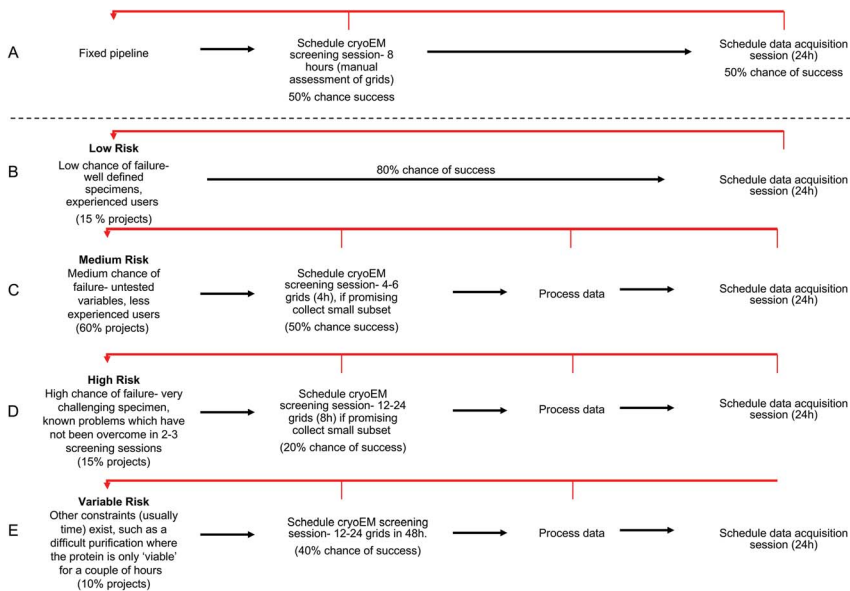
A

Fixed pipeline

Schedule cryoEM screening session- 8 hours (manual assessment of grids)

50% chance success

Schedule data acquisition session (24h)

50% chance of success

B

Low Risk

Low chance of failure- well defined specimens, experienced users

(15 % projects)

80% chance of success

Schedule data acquisition session (24h)

C

Medium Risk

Medium chance of failure- untested variables, less experienced users

(60% projects)

Schedule cryoEM screening session- 4-6 grids (4h), if promising collect small subset

(50% chance success)

Process data

Schedule data acquisition session (24h)

D

High Risk

High chance of failure- very challenging specimen, known problems which have not been overcome in 2-3 screening sessions

(15% projects)

Schedule cryoEM screening session- 12-24 grids (8h) if promising collect small subset

(20% chance of success)

Process data

Schedule data acquisition session (24h)

E

Variable Risk

Other constraints (usually time) exist, such as a difficult purification where the protein is only 'viable' for a couple of hours

(10% projects)

Schedule cryoEM screening session- 12-24 grids in 48h.

(40% chance of success)

Process data

Schedule data acquisition session (24h)